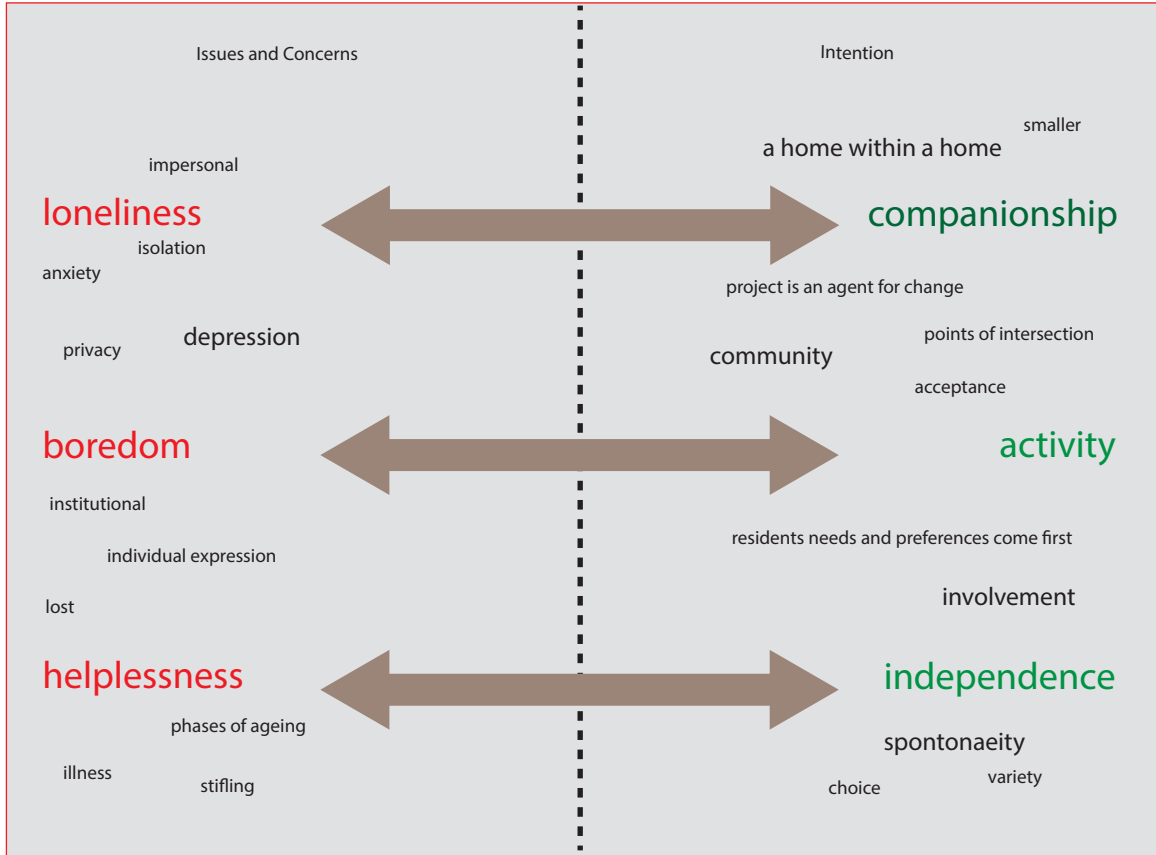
Issues and Concerns

Intention

smaller

a home within a home

impersonal

loneliness

companionship

isolation

anxiety

project is an agent for change

points of intersection

depression

privacy

community

acceptance

boredom

activity

institutional

residents needs and preferences come first

individual expression

involvement

lost

helplessness

independence

phases of ageing

spontonaeity

illness

stifling

variety

choice